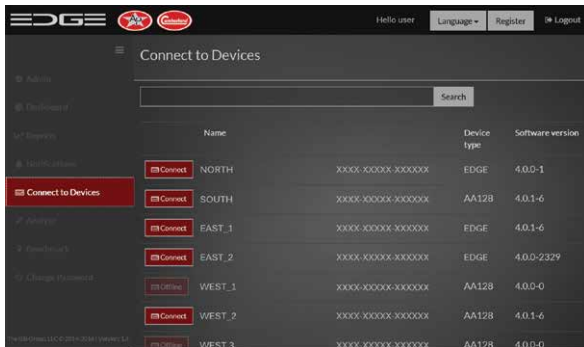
EDGE

Hello user Language Register Logout

Admin
Dashboard
Reports
Notifications
Connect to Devices
Analyze
Benchmark
Change Password

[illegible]

Connect to Devices

Search

| | Name | | Device type | Software version |
|---|---|---|---|---|
| Connect | NORTH | XXXX-XXXXX-XXXXXX | EDGE | 4.0.0-1 |
| Connect | SOUTH | XXXX-XXXXX-XXXXXX | AA128 | 4.0.1-6 |
| Connect | EAST_1 | XXXX-XXXXX-XXXXXX | EDGE | 4.0.1-6 |
| Connect | EAST_2 | XXXX-XXXXX-XXXXXX | EDGE | 4.0.0-2329 |
| Offline | WEST_1 | XXXX-XXXXX-XXXXXX | AA128 | 4.0.0-0 |
| Connect | WEST_2 | XXXX-XXXXX-XXXXXX | AA128 | 4.0.1-6 |
| Offline | WEST 3 | XXXX-XXXXX-XXXXXX | AA128 | 4.0.0-0 |